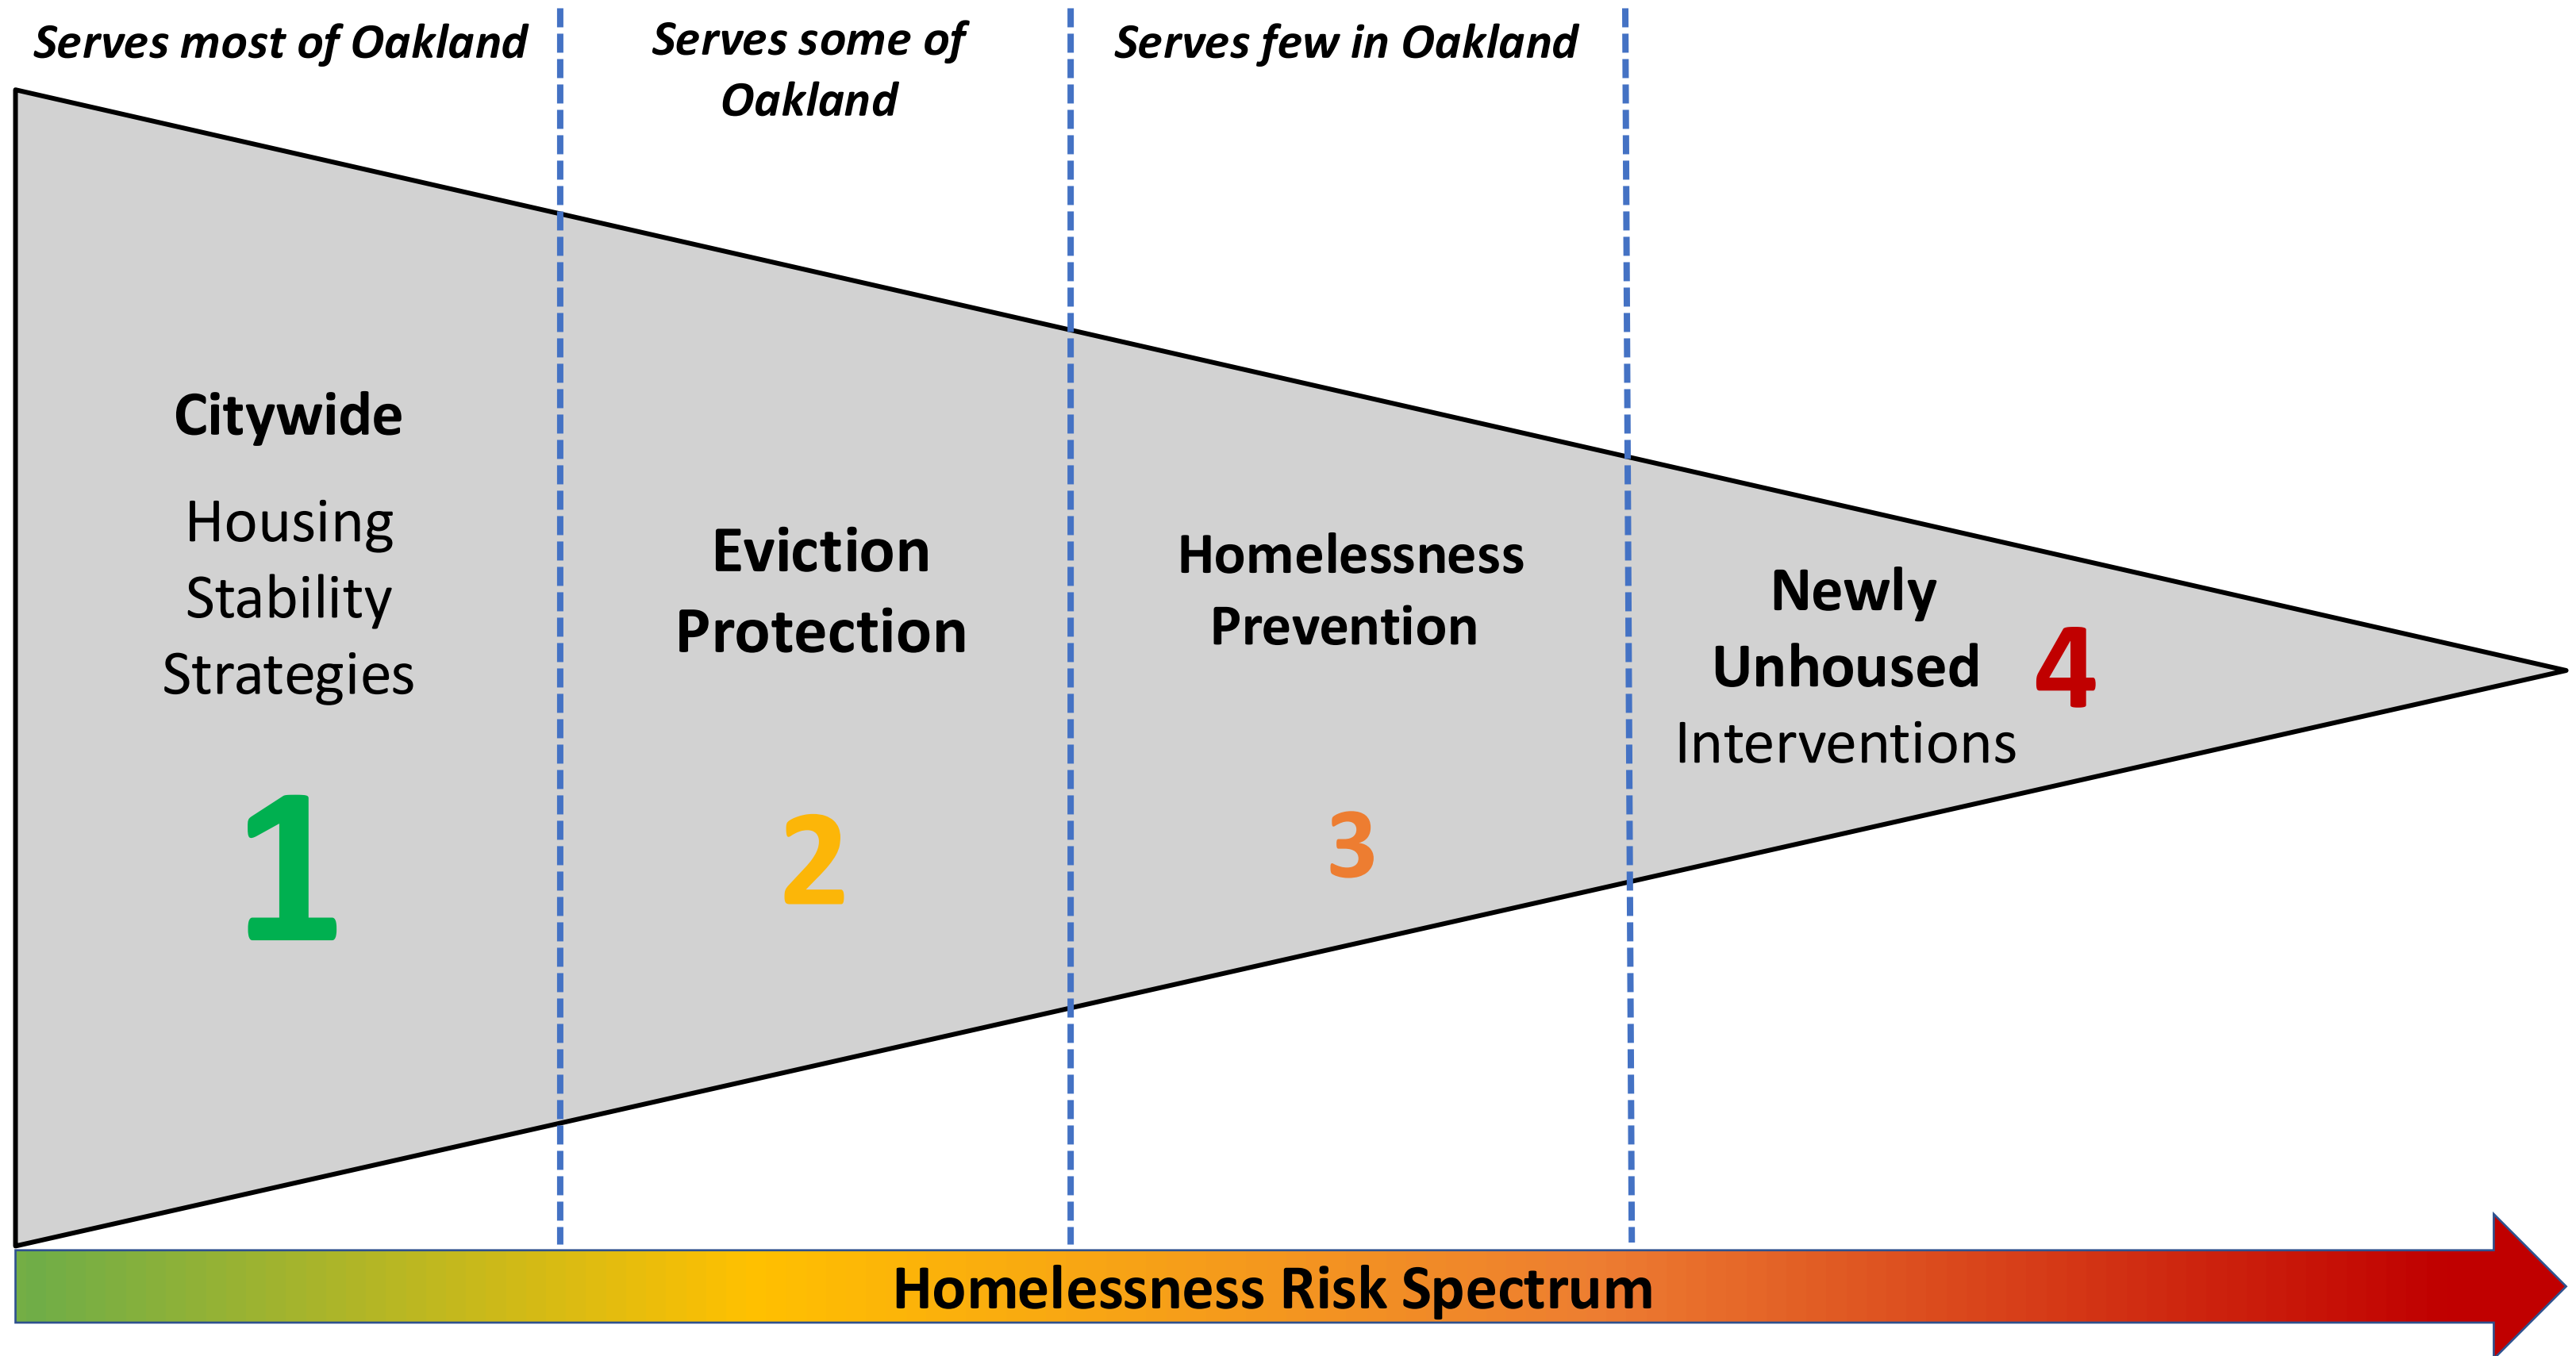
Serves most of Oakland

Serves some of Oakland

Serves few in Oakland

Citywide

Housing Stability Strategies

1

Eviction Protection

2

Homelessness Prevention

3

Newly Unhoused Interventions

4

Homelessness Risk Spectrum